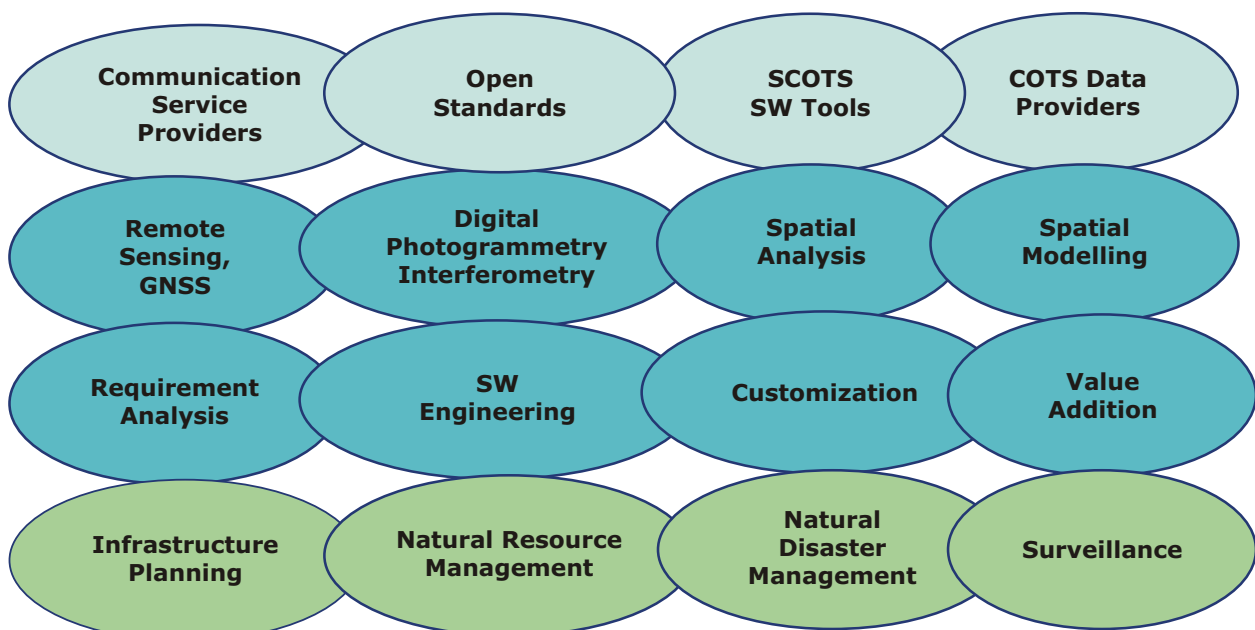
Communication Service Providers

Open Standards

SCOTS SW Tools

COTS Data Providers

Remote Sensing, GNSS

Digital Photogrammetry Interferometry

Spatial Analysis

Spatial Modelling

Requirement Analysis

SW Engineering

Customization

Value Addition

Infrastructure Planning

Natural Resource Management

Natural Disaster Management

Surveillance